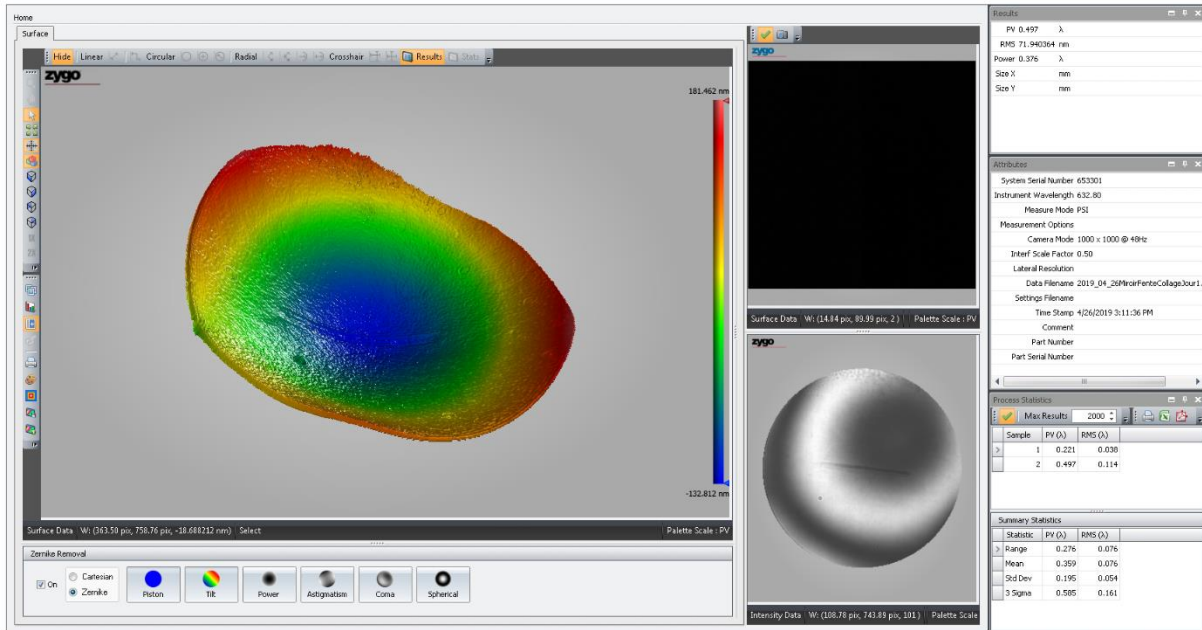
Home

Surface

Hide Linear Circular Radial Crosshair Results Stats

zygo

181.462 nm

-132.812 nm

Surface Data W: (363.50 pix, 758.76 pix, -18.688212 nm) Select Palette Scale : PV

Zernike Removal

On Cartesian Zernike

Piston Tilt Power Astigmatism Coma Spherical

zygo

Surface Data W: (14.84 pix, 89.99 pix, 2 ) Palette Scale : PV

zygo

Intensity Data W: (108.78 pix, 743.89 pix, 101 ) Palette Scale

Results

PV 0.497 λ
RMS 71.940364 nm
Power 0.376 λ
Size X mm
Size Y mm

Attributes

System Serial Number 653301
Instrument Wavelength 632.80
Measure Mode PSI
Measurement Options
Camera Mode 1000 x 1000 @ 48Hz
Interf Scale Factor 0.50
Lateral Resolution
Data Filename 2019_04_26MiroirFenteCollageJour1.
Settings Filename
Time Stamp 4/26/2019 3:11:36 PM
Comment
Part Number
Part Serial Number

Process Statistics

Max Results 2000

| Sample | PV (λ) | RMS (λ) |
|---|---|---|
| 1 | 0.221 | 0.038 |
| 2 | 0.497 | 0.114 |

Summary Statistics

| Statistic | PV (λ) | RMS (λ) |
|---|---|---|
| Range | 0.276 | 0.076 |
| Mean | 0.359 | 0.076 |
| Std Dev | 0.195 | 0.054 |
| 3 Sigma | 0.585 | 0.161 |